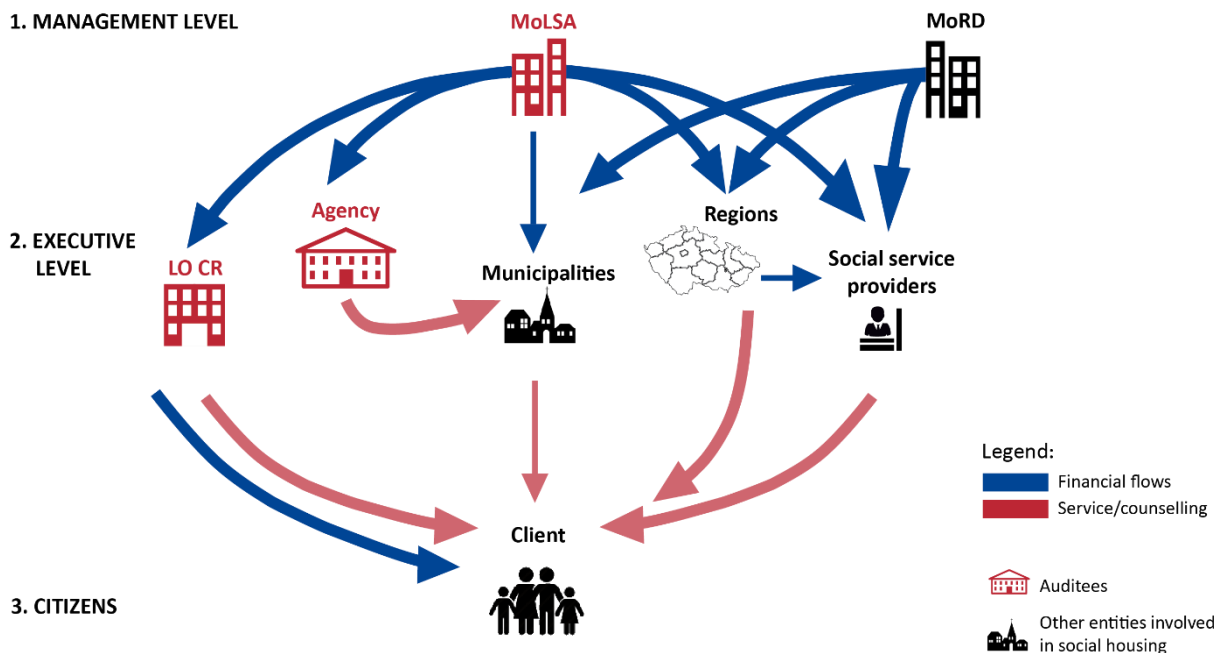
1. MANAGEMENT LEVEL

MoLSA

MoRD

2. EXECUTIVE LEVEL

LO CR

Agency

Municipalities

Regions

Social service providers

Client

3. CITIZENS

Legend:

Financial flows

Service/counselling

Auditees

Other entities involved in social housing